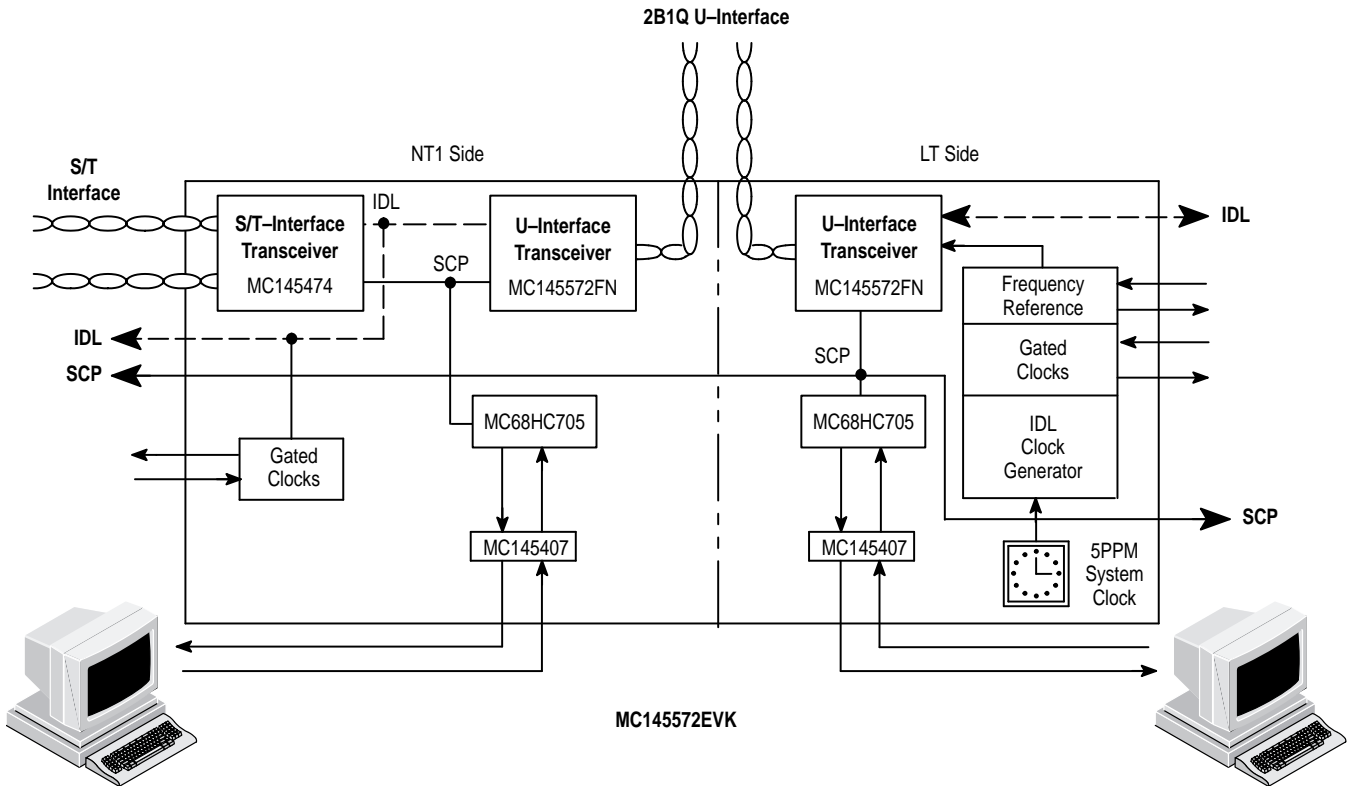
2B1Q U–Interface

S/T Interface

NT1 Side

LT Side

S/T–Interface Transceiver
MC145474

IDL

SCP

U–Interface Transceiver
MC145572FN

U–Interface Transceiver
MC145572FN

IDL

Frequency Reference

Gated Clocks

IDL Clock Generator

IDL

SCP

SCP

Gated Clocks

MC68HC705

MC68HC705

MC145407

MC145407

SCP

5PPM System Clock

MC145572EVK